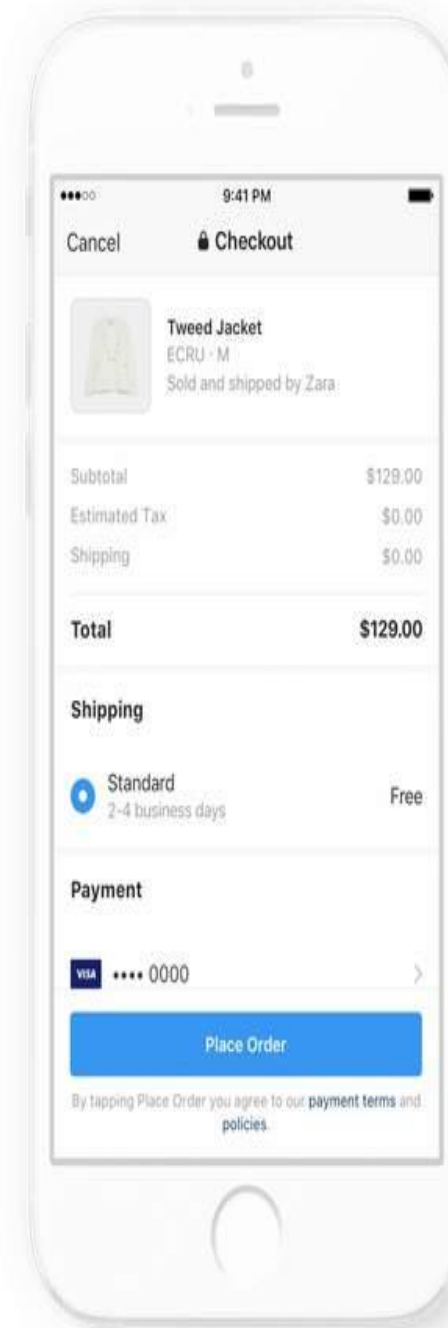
9:41 PM

Cancel

Checkout

Tweed Jacket
ECRU · M
Sold and shipped by Zara

Subtotal $129.00
Estimated Tax $0.00
Shipping $0.00

Total $129.00

Shipping

Standard
2-4 business days
Free

Payment

VISA •••• 0000

Place Order

By tapping Place Order you agree to our payment terms and policies.